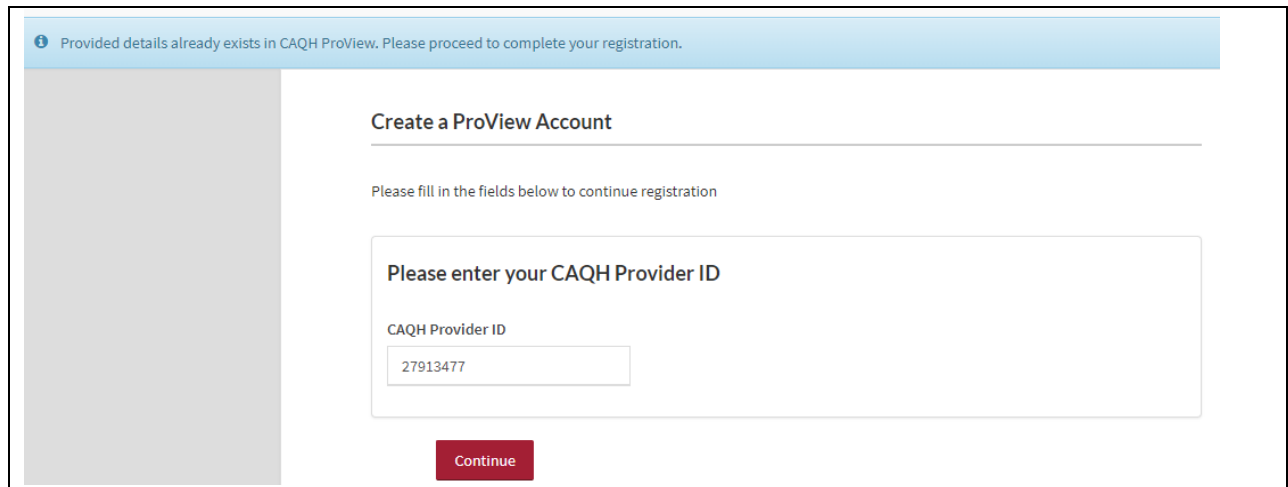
Provided details already exists in CAQH ProView. Please proceed to complete your registration.

Create a ProView Account

Please fill in the fields below to continue registration

Please enter your CAQH Provider ID

CAQH Provider ID

27913477

Continue